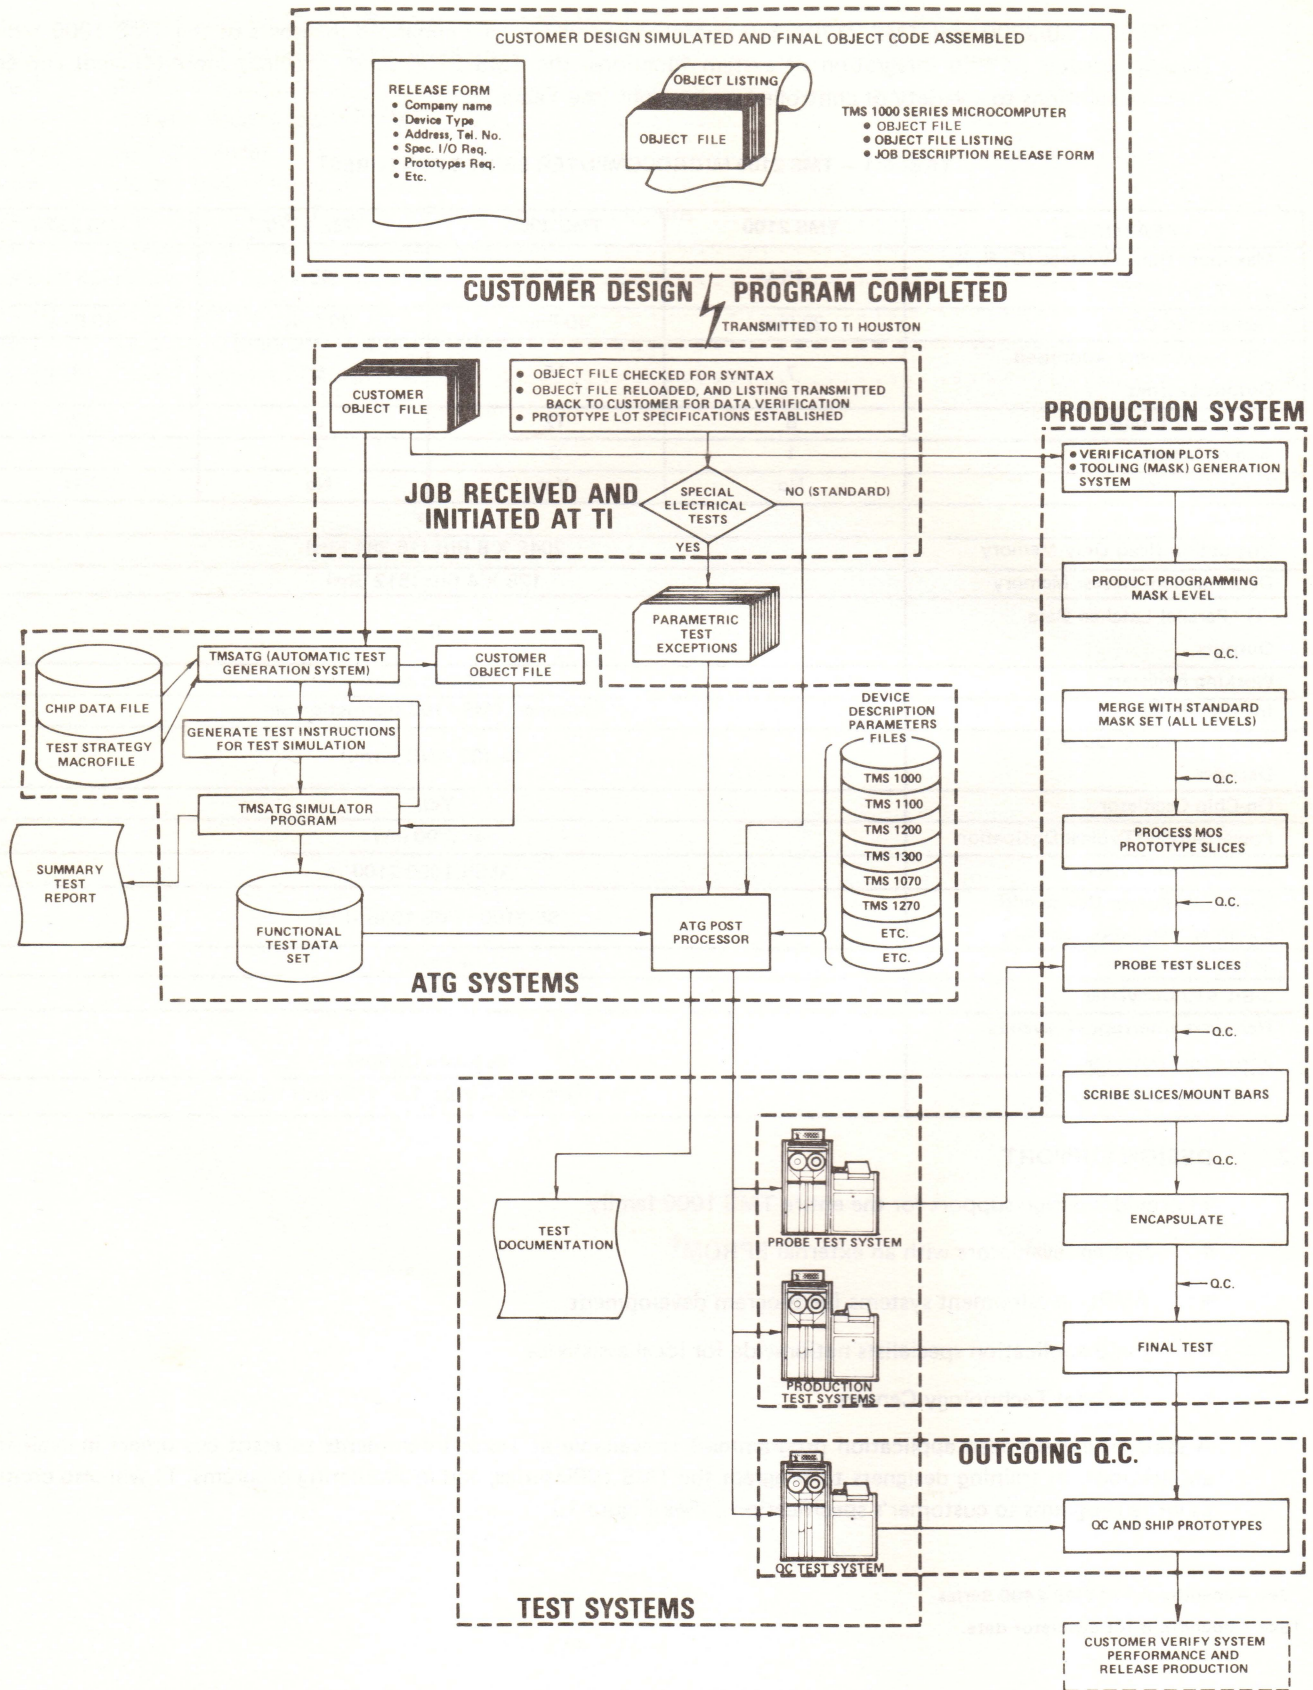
CUSTOMER DESIGN SIMULATED AND FINAL OBJECT CODE ASSEMBLED

RELEASE FORM
• Company name
• Device Type
• Address, Tel. No.
• Spec. I/O Req.
• Prototypes Req.
• Etc.

OBJECT LISTING

OBJECT FILE

TMS 1000 SERIES MICROCOMPUTER
• OBJECT FILE
• OBJECT FILE LISTING
• JOB DESCRIPTION RELEASE FORM

CUSTOMER DESIGN PROGRAM COMPLETED

TRANSMITTED TO TI HOUSTON

CUSTOMER OBJECT FILE

• OBJECT FILE CHECKED FOR SYNTAX
• OBJECT FILE RELOADED, AND LISTING TRANSMITTED BACK TO CUSTOMER FOR DATA VERIFICATION
• PROTOTYPE LOT SPECIFICATIONS ESTABLISHED

JOB RECEIVED AND INITIATED AT TI

SPECIAL ELECTRICAL TESTS

NO (STANDARD)

YES

PRODUCTION SYSTEM

• VERIFICATION PLOTS
• TOOLING (MASK) GENERATION SYSTEM

PRODUCT PROGRAMMING MASK LEVEL

Q.C.

MERGE WITH STANDARD MASK SET (ALL LEVELS)

Q.C.

PROCESS MOS PROTOTYPE SLICES

Q.C.

PROBE TEST SLICES

Q.C.

SCRIBE SLICES/MOUNT BARS

Q.C.

ENCAPSULATE

Q.C.

FINAL TEST

PARAMETRIC TEST EXCEPTIONS

CHIP DATA FILE

TEST STRATEGY MACROFILE

TMSATG (AUTOMATIC TEST GENERATION SYSTEM)

CUSTOMER OBJECT FILE

GENERATE TEST INSTRUCTIONS FOR TEST SIMULATION

TMSATG SIMULATOR PROGRAM

SUMMARY TEST REPORT

FUNCTIONAL TEST DATA SET

DEVICE DESCRIPTION PARAMETERS FILES

TMS 1000
TMS 1100
TMS 1200
TMS 1300
TMS 1070
TMS 1270
ETC.
ETC.

ATG POST PROCESSOR

ATG SYSTEMS

TEST DOCUMENTATION

PROBE TEST SYSTEM

PRODUCTION TEST SYSTEMS

OUTGOING Q.C.

QC AND SHIP PROTOTYPES

QC TEST SYSTEM

TEST SYSTEMS

CUSTOMER VERIFY SYSTEM PERFORMANCE AND RELEASE PRODUCTION